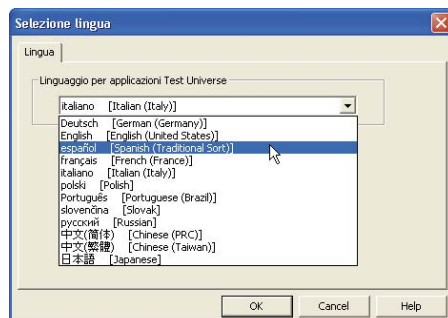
Selezione lingua

Lingua

Linguaggio per applicazioni Test Universe

italiano [Italian (Italy)]

Deutsch [German (Germany)]
English [English (United States)]
español [Spanish (Traditional Sort)]
français [French (France)]
italiano [Italian (Italy)]
polski [Polish]
Português [Portuguese (Brazil)]
slovenčina [Slovak]
русский [Russian]
中文(简体) [Chinese (PRC)]
中文(繁體) [Chinese (Taiwan)]
日本語 [Japanese]

OK Cancel Help